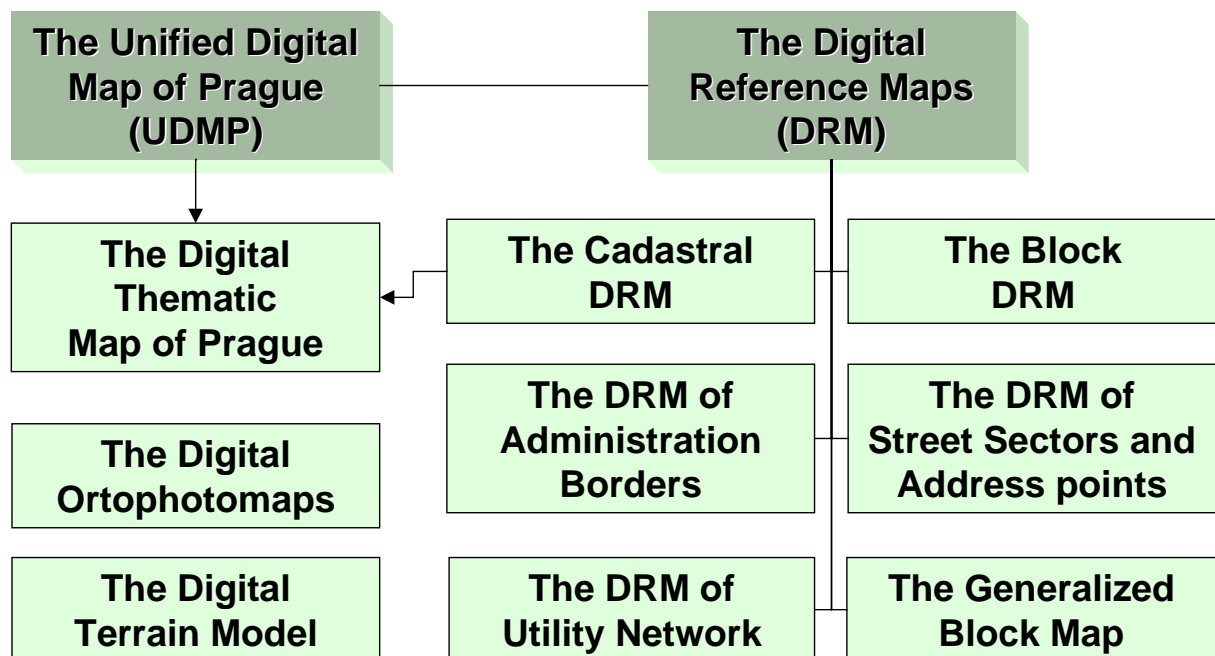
The Unified Digital Map of Prague (UDMP)

The Digital Reference Maps (DRM)

The Digital Thematic Map of Prague

The Cadastral DRM

The Block DRM

The DRM of Administration Borders

The DRM of Street Sectors and Address points

The Digital Ortophotomaps

The Digital Terrain Model

The DRM of Utility Network

The Generalized Block Map